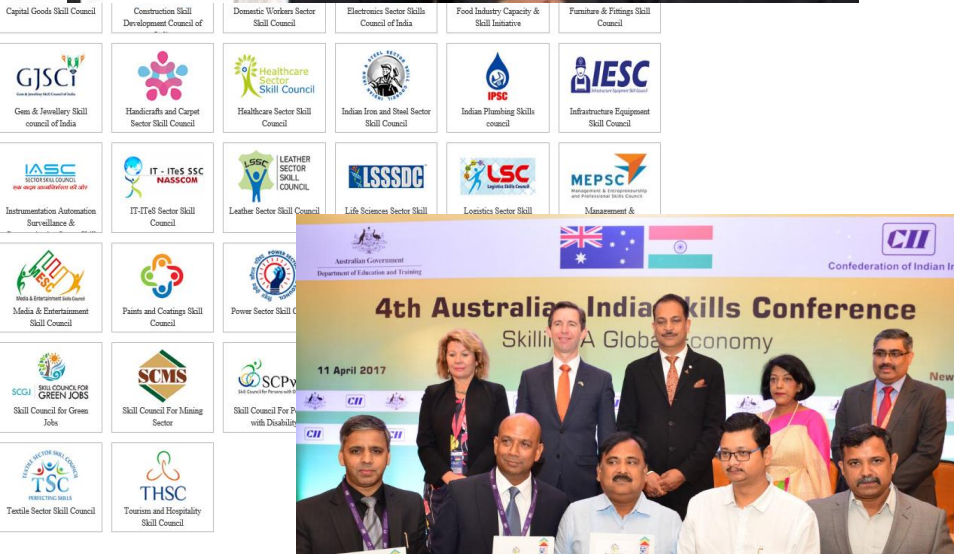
Capital Goods Skill Council

Construction Skill Development Council of

Domestic Workers Sector Skill Council

Electronics Sector Skills Council of India

Food Industry Capacity & Skill Initiative

Furniture & Fittings Skill Council

GJSCI
Gem & Jewellery Skill Council of India

Gem & Jewellery Skill council of India

Handicrafts and Carpet Sector Skill Council

Healthcare Sector Skill Council

Healthcare Sector Skill Council

Indian Iron and Steel Sector Skill Council

IPSC

Indian Plumbing Skills council

IESC

Infrastructure Equipment Skill Council

IASC
SECTOR SKILL COUNCIL

Instrumentation Automation Surveillance &

IT - ITeS SSC
NASSCOM

IT-ITeS Sector Skill Council

LSSC
LEATHER SECTOR SKILL COUNCIL

Leather Sector Skill Council

LSSSDC

Life Sciences Sector Skill

LSC
Logistics Skills Council

Logistics Sector Skill

MEPSC
Management & Entrepreneurship and Professional Skills Council

Management &

MESC
Media & Entertainment Skills Council

Media & Entertainment Skill Council

Paints and Coatings Skill Council

Power Sector Skill C

SCGJ
SKILL COUNCIL FOR GREEN JOBS

Skill Council for Green Jobs

SCMS

Skill Council For Mining Sector

SCPw

Skill Council For P with Disability

TEXTILE SECTOR SKILL COUNCIL
TSC
PERFECTING SKILLS

Textile Sector Skill Council

THSC

Tourism and Hospitality Skill Council

Australian Government
Department of Education and Training

CII
Confederation of Indian In

4th Australia India Skills Conference
Skilling A Global Economy

11 April 2017

New

CII

CII